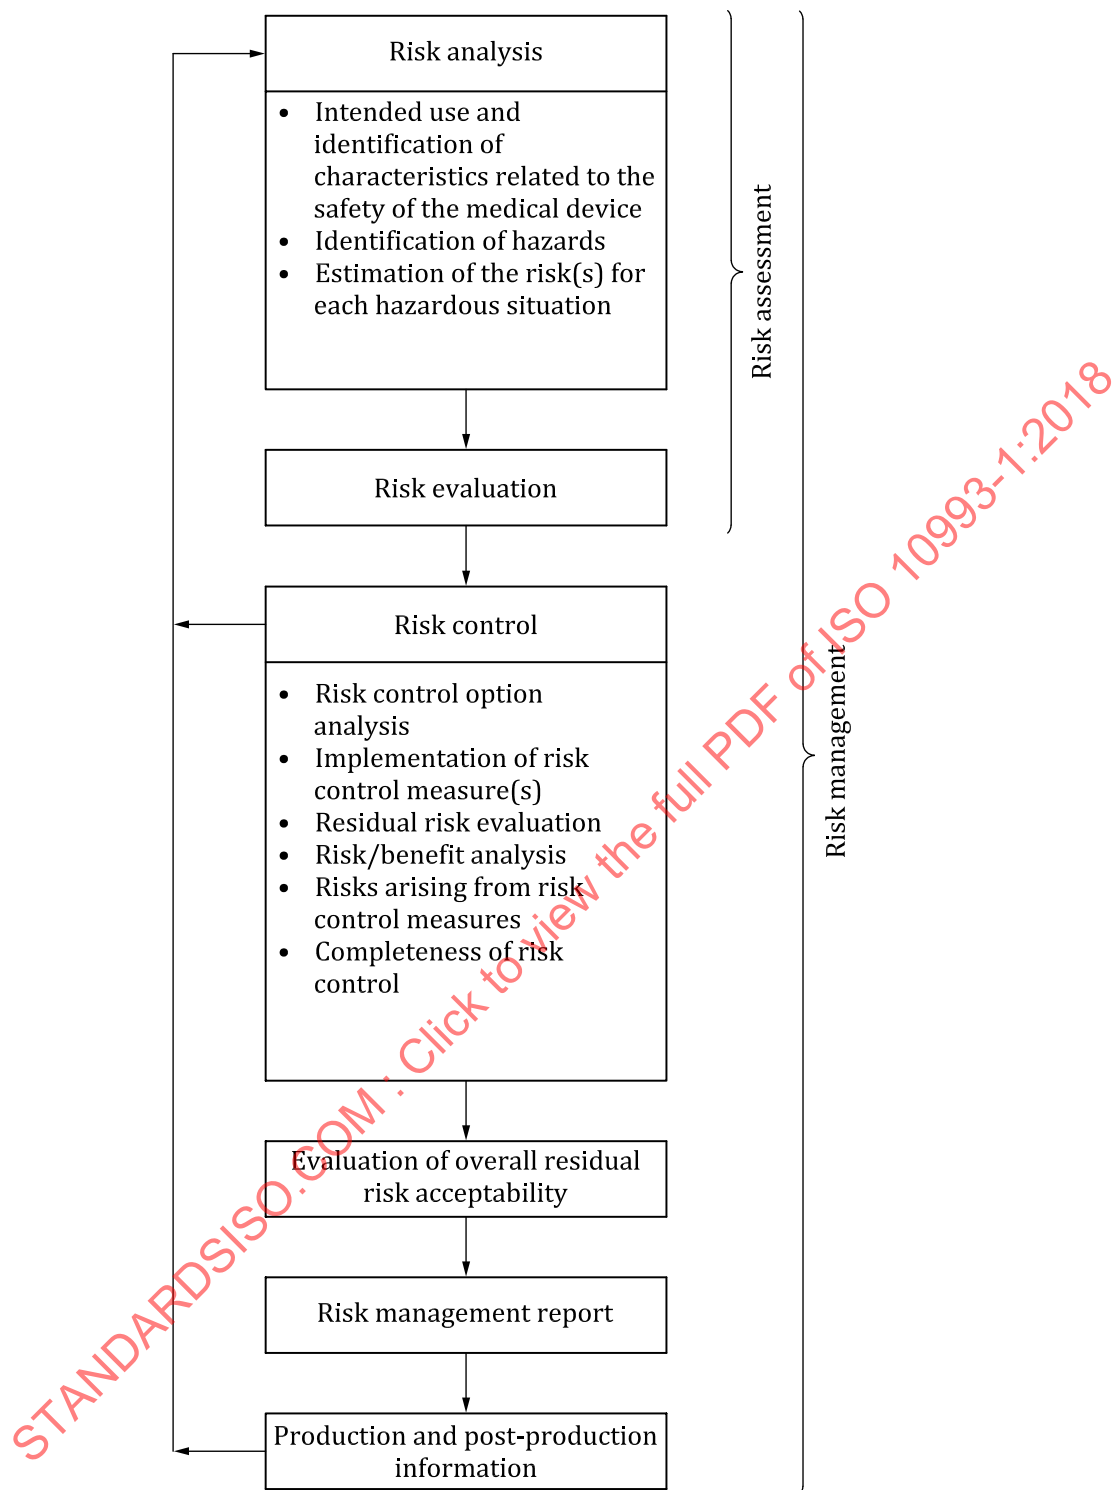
Risk analysis

- Intended use and identification of characteristics related to the safety of the medical device
- Identification of hazards
- Estimation of the risk(s) for each hazardous situation

Risk evaluation

Risk assessment

Risk control

- Risk control option analysis
- Implementation of risk control measure(s)
- Residual risk evaluation
- Risk/benefit analysis
- Risks arising from risk control measures
- Completeness of risk control

Evaluation of overall residual risk acceptability

Risk management report

Production and post-production information

Risk management

STANDARDSISO.COM : Click to view the full PDF of ISO 10993-1:2018